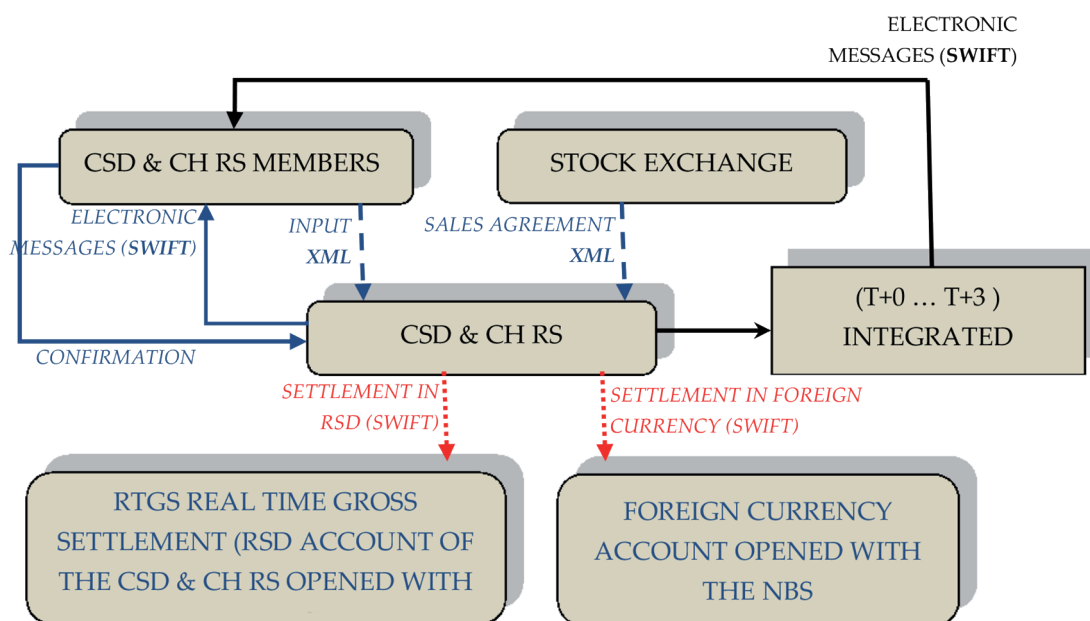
ELECTRONIC MESSAGES (**SWIFT**)

CSD & CH RS MEMBERS

STOCK EXCHANGE

ELECTRONIC MESSAGES (**SWIFT**)

INPUT **XML**

SALES AGREEMENT **XML**

CSD & CH RS

(T+0 … T+3 ) INTEGRATED

CONFIRMATION

SETTLEMENT IN RSD (SWIFT)

SETTLEMENT IN FOREIGN CURRENCY (SWIFT)

RTGS REAL TIME GROSS SETTLEMENT (RSD ACCOUNT OF THE CSD & CH RS OPENED WITH

FOREIGN CURRENCY ACCOUNT OPENED WITH THE NBS